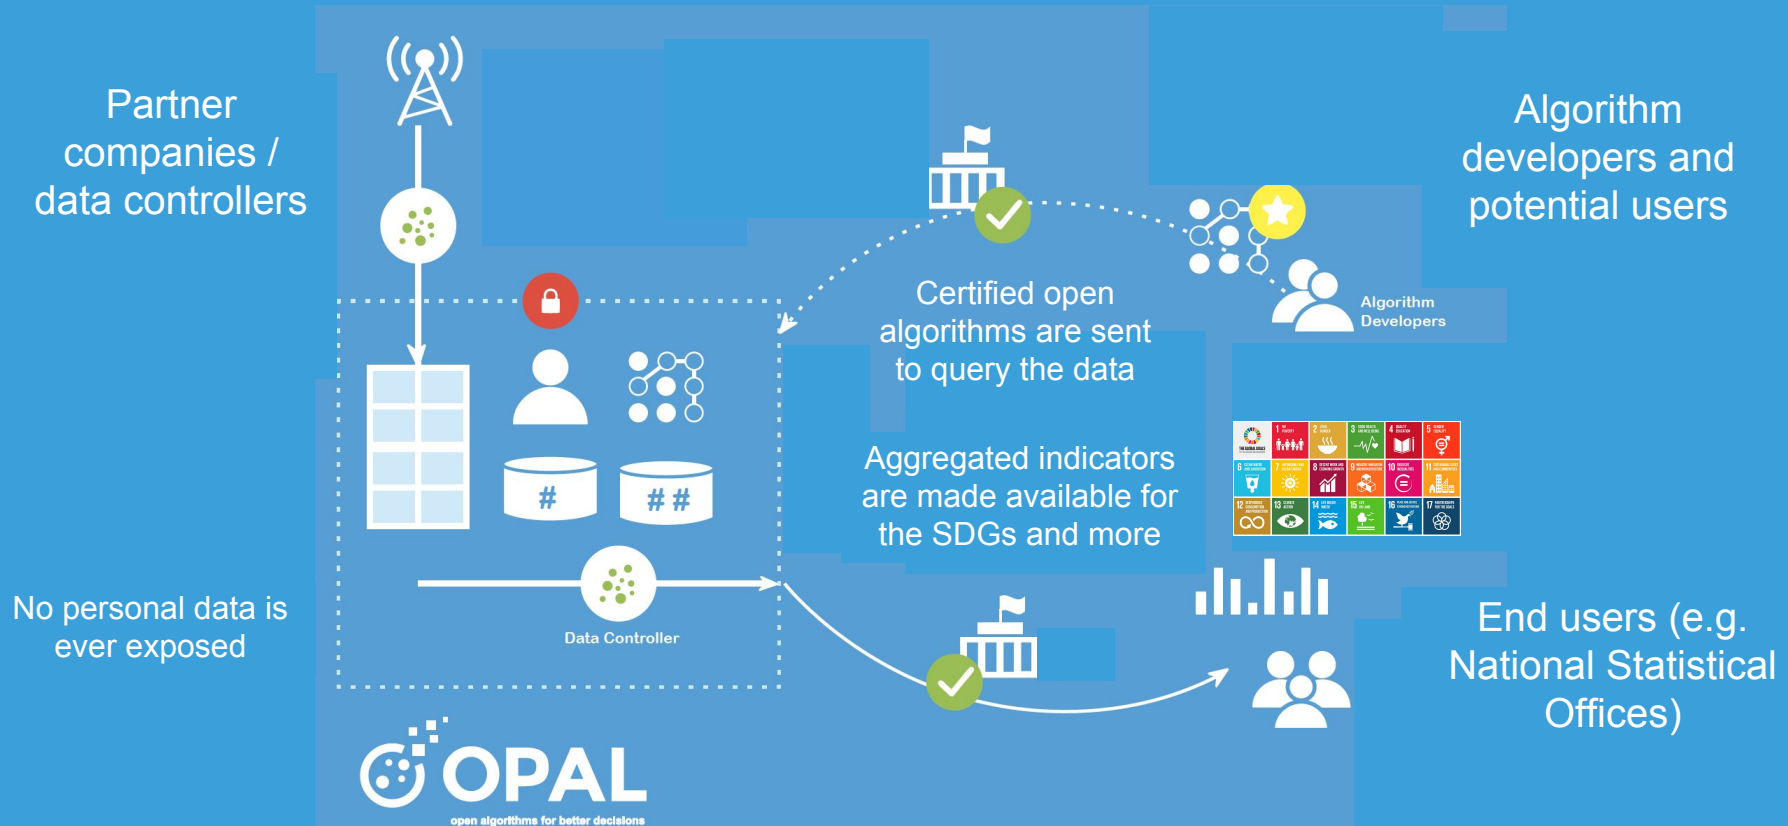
Partner companies / data controllers

Algorithm developers and potential users

Certified open algorithms are sent to query the data

Algorithm Developers

#

# #

Aggregated indicators are made available for the SDGs and more

Data Controller

No personal data is ever exposed

End users (e.g. National Statistical Offices)

OPAL

open algorithms for better decisions